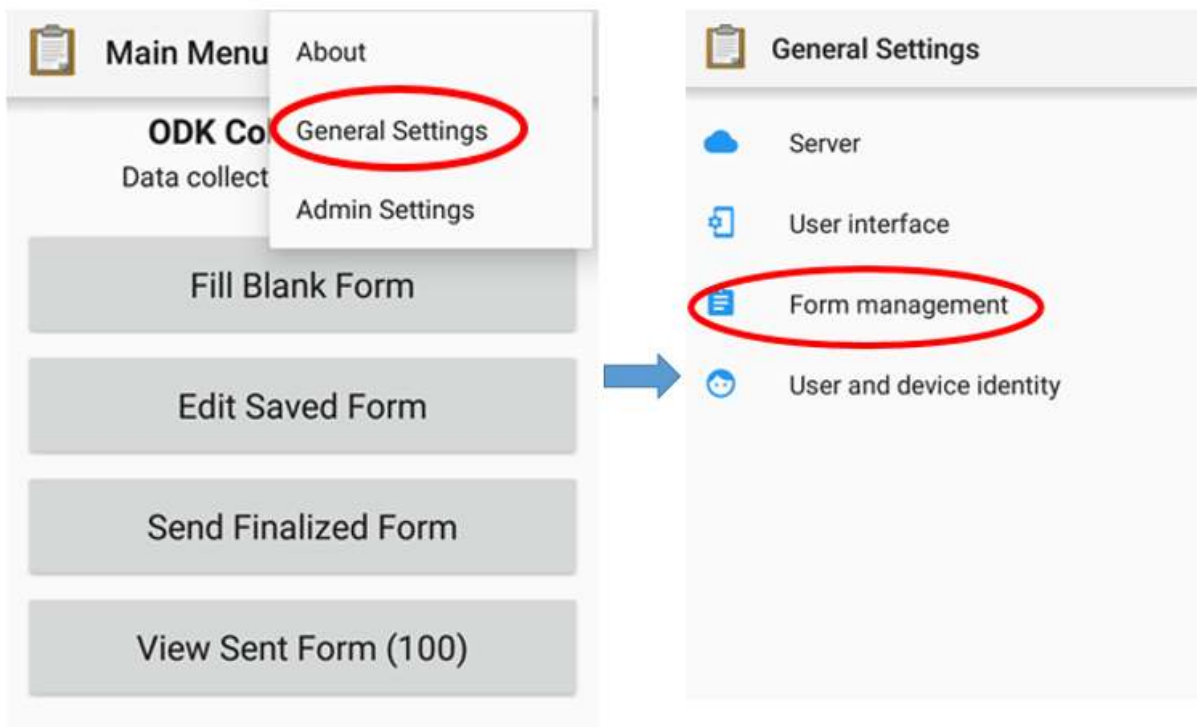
Main Menu

About

General Settings

Admin Settings

ODK Co

Data collect

Fill Blank Form

Edit Saved Form

Send Finalized Form

View Sent Form (100)

General Settings

Server

User interface

Form management

User and device identity